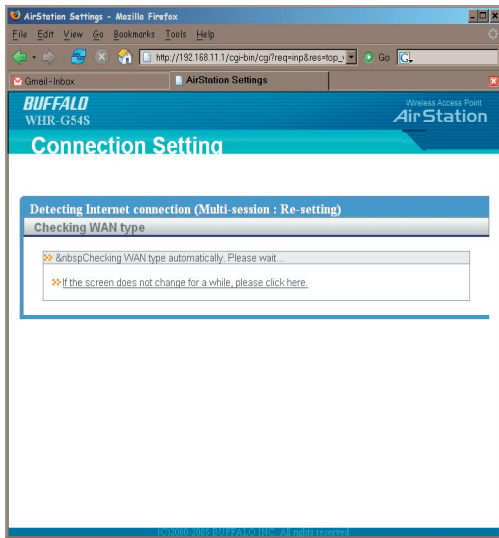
AirStation Settings - Mozilla Firefox

File Edit View Go Bookmarks Tools Help

http://192.168.11.1/cgi-bin/cgi?req=inp&res=top_ Go G

Gmail - Inbox

AirStation Settings

BUFFALO
WHR-G54S

Wireless Access Point
AirStation

Connection Setting

Detecting Internet connection (Multi-session : Re-setting)

Checking WAN type

&nbspChecking WAN type automatically. Please wait...

If the screen does not change for a while, please click here.

(C)2000-2005 BUFFALO INC. All rights reserved.